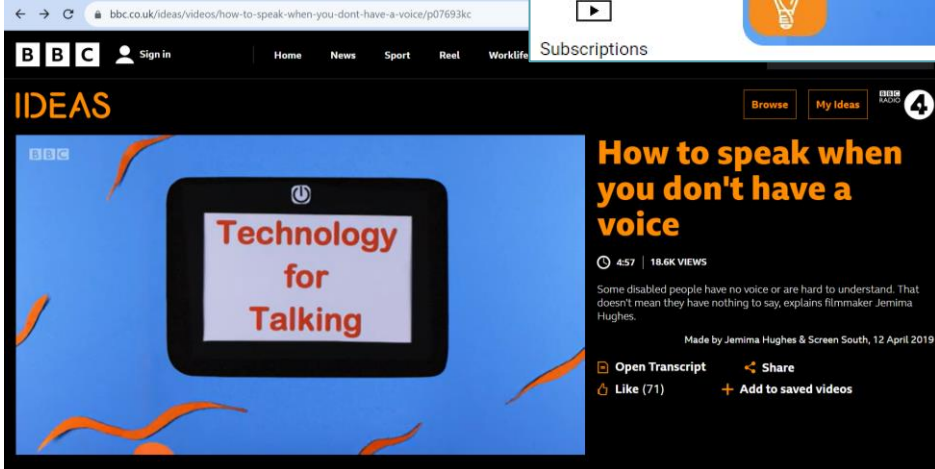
bbc.co.uk/ideas/videos/how-to-speak-when-you-dont-have-a-voice/p07693kc

Subscriptions

BBC Sign in Home News Sport Reel Worklife

IDEAS

Browse My Ideas

BBC RADIO 4

BBC

Technology for Talking

How to speak when you don't have a voice

4:57 | 18.6K VIEWS

Some disabled people have no voice or are hard to understand. That doesn't mean they have nothing to say, explains filmmaker Jemima Hughes.

Made by Jemima Hughes & Screen South, 12 April 2019

Open Transcript

Share

Like (71)

Add to saved videos